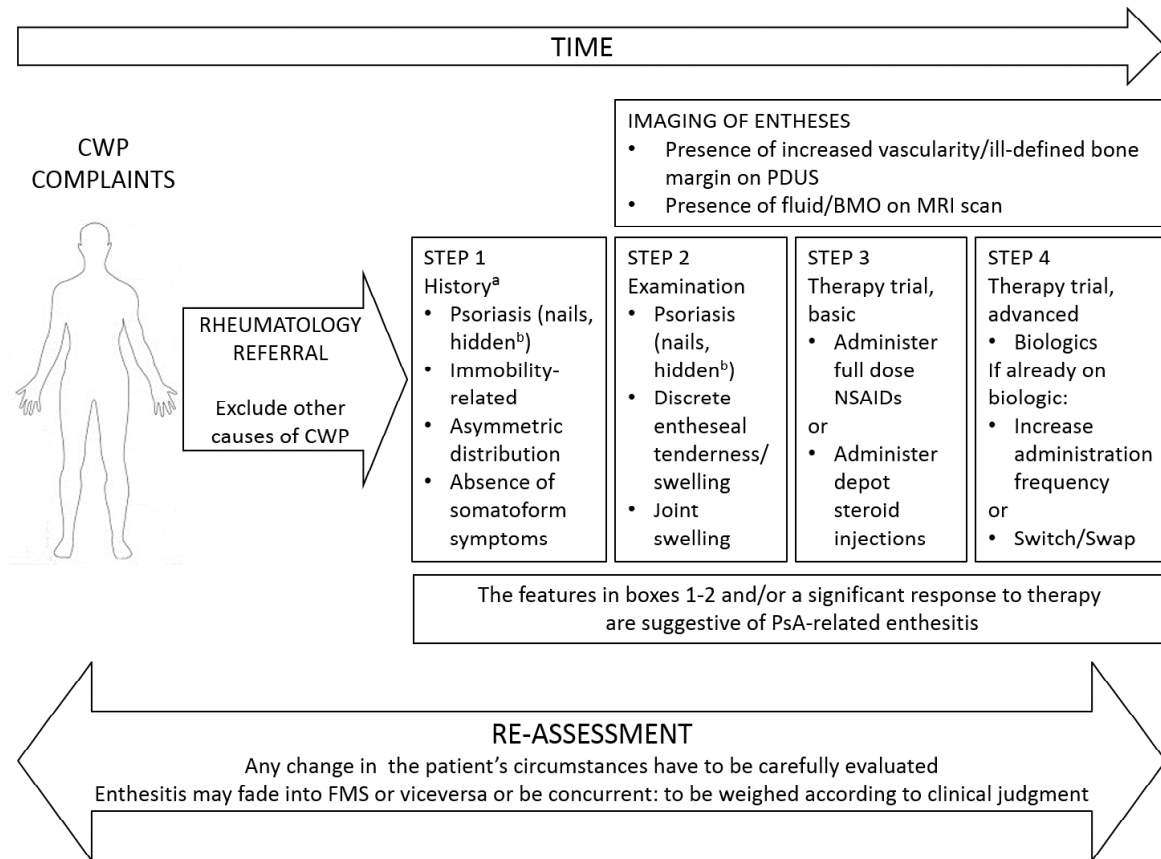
TIME

CWP COMPLAINTS

RHEUMATOLOGY REFERRAL

Exclude other causes of CWP

IMAGING OF ENTHESES
• Presence of increased vascularity/ill-defined bone margin on PDUS
• Presence of fluid/BMO on MRI scan

STEP 1
History$^a$
• Psoriasis (nails, hidden$^b$)
• Immobility-related
• Asymmetric distribution
• Absence of somatoform symptoms

STEP 2
Examination
• Psoriasis (nails, hidden$^b$)
• Discrete entheseal tenderness/ swelling
• Joint swelling

STEP 3
Therapy trial, basic
• Administer full dose NSAIDs
or
• Administer depot steroid injections

STEP 4
Therapy trial, advanced
• Biologics
If already on biologic:
• Increase administration frequency
or
• Switch/Swap

The features in boxes 1-2 and/or a significant response to therapy are suggestive of PsA-related enthesitis

RE-ASSESSMENT
Any change in the patient's circumstances have to be carefully evaluated
Enthesitis may fade into FMS or viceversa or be concurrent: to be weighed according to clinical judgment